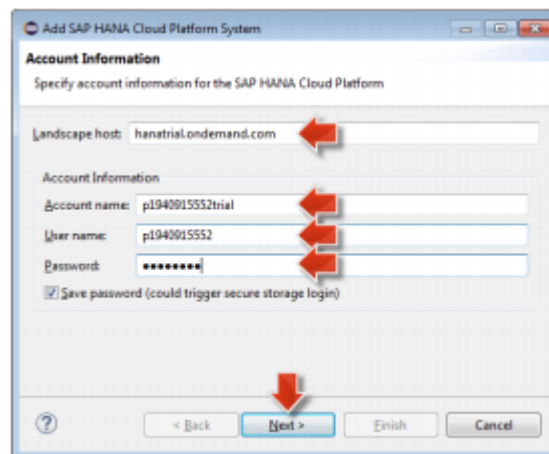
Add SAP HANA Cloud Platform System

Account Information

Specify account information for the SAP HANA Cloud Platform

Landscape host: hanatrial.ondemand.com

Account Information

Account name: p1940915552trial

User name: p1940915552

Password: ●●●●●●●●●

Save password (could trigger secure storage login)

?

< Back

Next >

Finish

Cancel